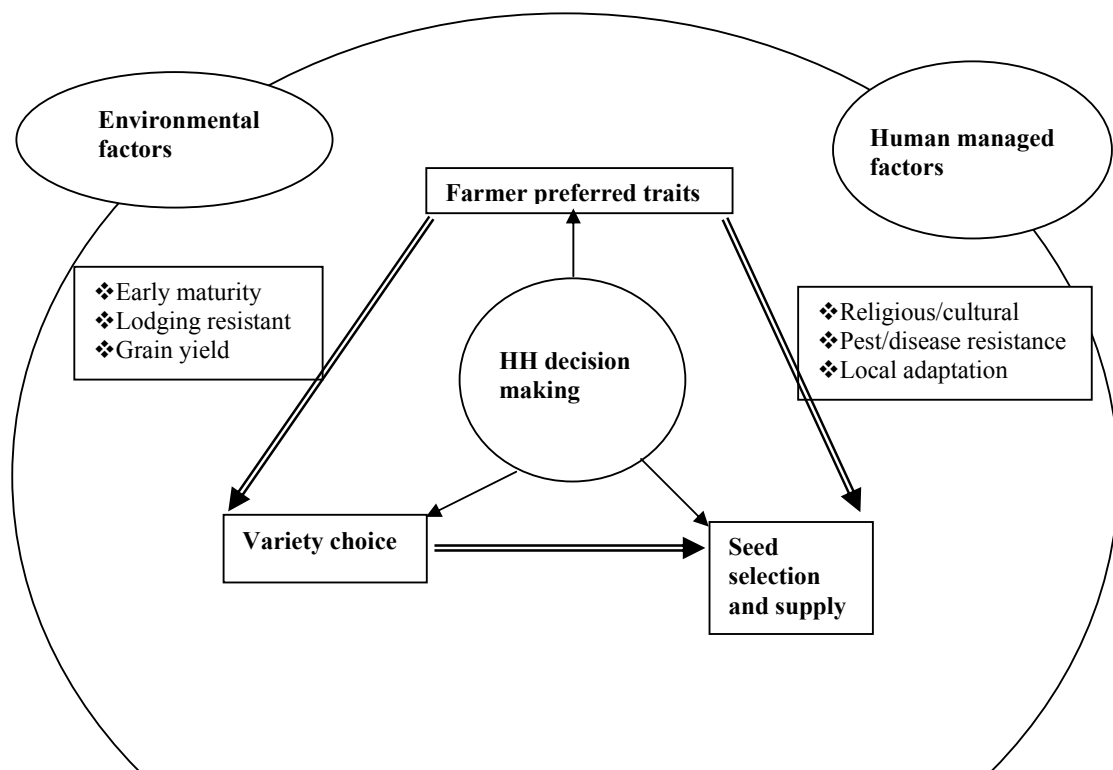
Environmental factors

Human managed factors

Farmer preferred traits

❖Early maturity
❖Lodging resistant
❖Grain yield

HH decision making

❖Religious/cultural
❖Pest/disease resistance
❖Local adaptation

Variety choice

Seed selection and supply